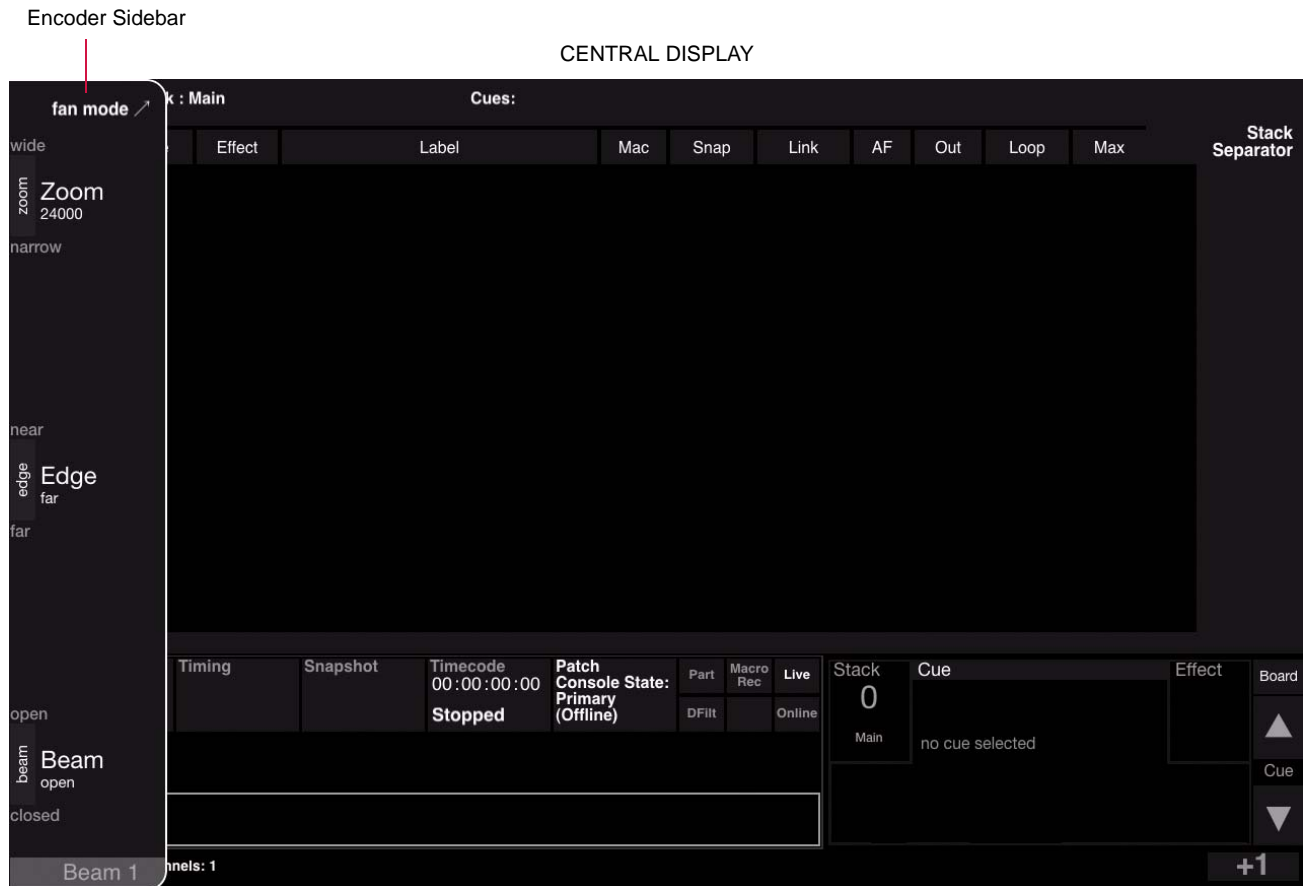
Encoder Sidebar

CENTRAL DISPLAY

fan mode ↗

k : Main

Cues:

Effect

Label

Mac

Snap

Link

AF

Out

Loop

Max

Stack Separator

wide

zoom

Zoom
24000

narrow

near

edge

Edge
far

far

open

beam

Beam
open

closed

Beam 1

Timing

Snapshot

Timecode
00:00:00:00
Stopped

Patch
Console State:
Primary
(Offline)

Part

Macro Rec

Live

DFilt

Online

Stack
0
Main

Cue

no cue selected

Effect

Board

Cue

nnels: 1

+1